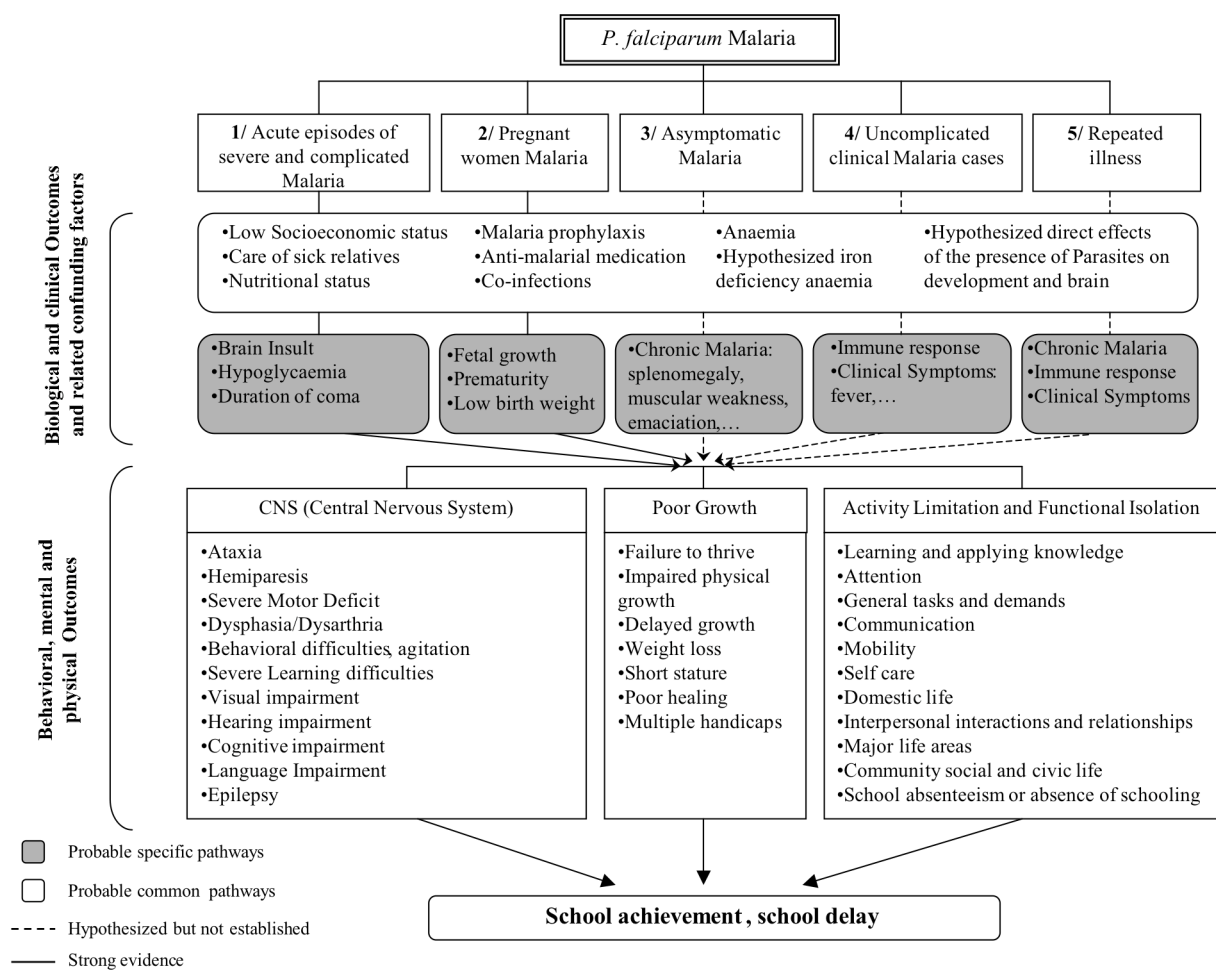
P. falciparum Malaria

1/ Acute episodes of severe and complicated Malaria

2/ Pregnant women Malaria

3/ Asymptomatic Malaria

4/ Uncomplicated clinical Malaria cases

5/ Repeated illness

Biological and clinical Outcomes and related confunding factors

•Low Socioeconomic status
•Care of sick relatives
•Nutritional status

•Malaria prophylaxis
•Anti-malarial medication
•Co-infections

•Anaemia
•Hypothesized iron deficiency anaemia

•Hypothesized direct effects of the presence of Parasites on development and brain

•Brain Insult
•Hypoglycaemia
•Duration of coma

•Fetal growth
•Prematurity
•Low birth weight

•Chronic Malaria: splenomegaly, muscular weakness, emaciation,…

•Immune response
•Clinical Symptoms: fever,…

•Chronic Malaria
•Immune response
•Clinical Symptoms

Behavioral, mental and physical Outcomes

CNS (Central Nervous System)

•Ataxia
•Hemiparesis
•Severe Motor Deficit
•Dysphasia/Dysarthria
•Behavioral difficulties, agitation
•Severe Learning difficulties
•Visual impairment
•Hearing impairment
•Cognitive impairment
•Language Impairment
•Epilepsy

Poor Growth

•Failure to thrive
•Impaired physical growth
•Delayed growth
•Weight loss
•Short stature
•Poor healing
•Multiple handicaps

Activity Limitation and Functional Isolation

•Learning and applying knowledge
•Attention
•General tasks and demands
•Communication
•Mobility
•Self care
•Domestic life
•Interpersonal interactions and relationships
•Major life areas
•Community social and civic life
•School absenteeism or absence of schooling

Probable specific pathways

Probable common pathways

Hypothesized but not established

Strong evidence

School achievement , school delay